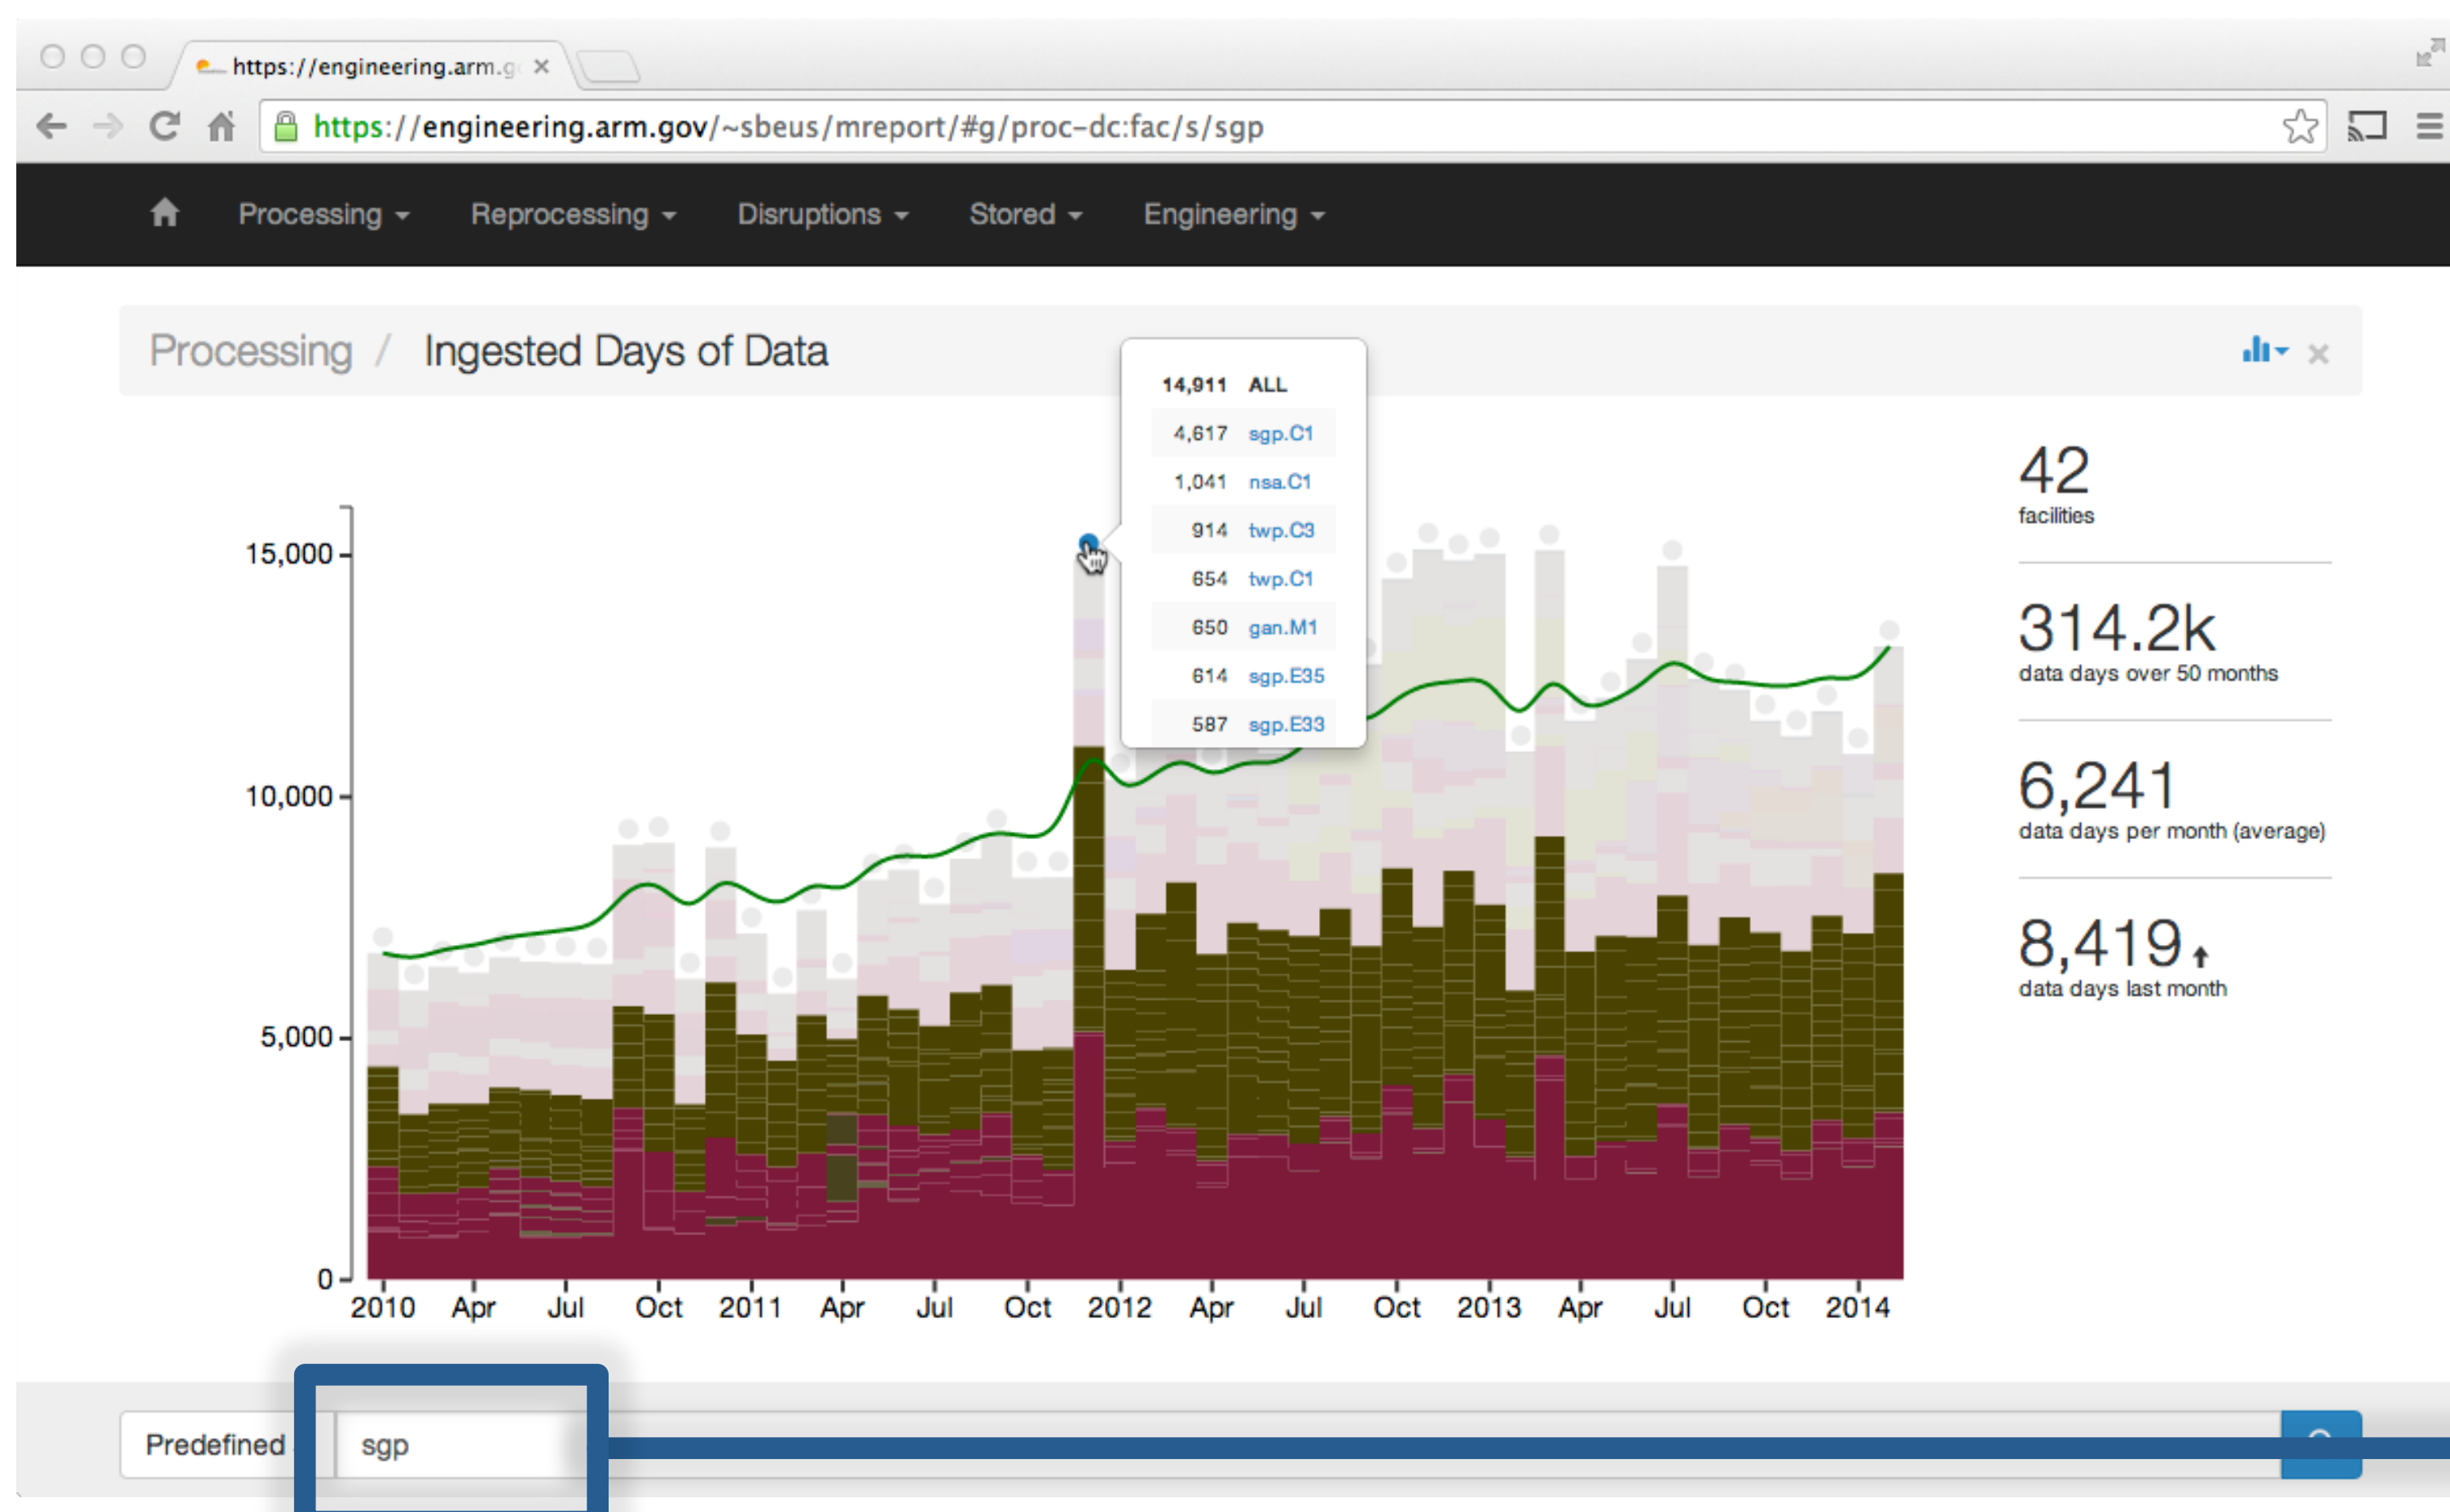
https://engineering.arm.g ×

https://engineering.arm.gov/~sbeus/mreport/#g/proc-dc:fac/s/sgp

Processing Reprocessing Disruptions Stored Engineering

Processing / Ingested Days of Data

| | |
|---|---|
| 14,911 | ALL |
| 4,617 | sgp.C1 |
| 1,041 | nsa.C1 |
| 914 | twp.C3 |
| 654 | twp.C1 |
| 650 | gan.M1 |
| 614 | sgp.E35 |
| 587 | sgp.E33 |

15,000
10,000
5,000
0

2010 Apr Jul Oct 2011 Apr Jul Oct 2012 Apr Jul Oct 2013 Apr Jul Oct 2014

42
facilities

314.2k
data days over 50 months

6,241
data days per month (average)

8,419
data days last month

Predefined sgp